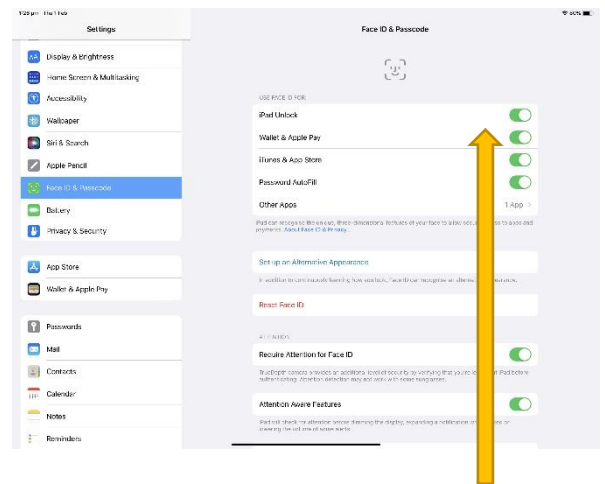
1:29 pm Thu 1 Feb

Settings

Display & Brightness
Home Screen & Multitasking
Accessibility
Wallpaper
Siri & Search
Apple Pencil
Face ID & Passcode
Battery
Privacy & Security

App Store
Wallet & Apple Pay

Passwords
Mail
Contacts
Calendar
Notes
Reminders

Face ID & Passcode

USE FACE ID FOR:
iPad Unlock
Wallet & Apple Pay
iTunes & App Store
Password AutoFill
Other Apps
1 App

iPad can recognise the unique, three-dimensional features of your face to allow secure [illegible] apps and payments. About Face ID & Privacy...

Set up an Alternative Appearance

In addition to continuously learning how you look, Face ID can recognise an alternative appearance.

Reset Face ID

ATTENTION

Require Attention for Face ID

TrueDepth camera provides an additional level of security by verifying that you're lo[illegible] iPad before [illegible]. Attention detection may not work with some sunglasses.

Attention Aware Features

iPad will check for attention before dimming the display, expanding a notification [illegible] or lowering the volume of some alerts.